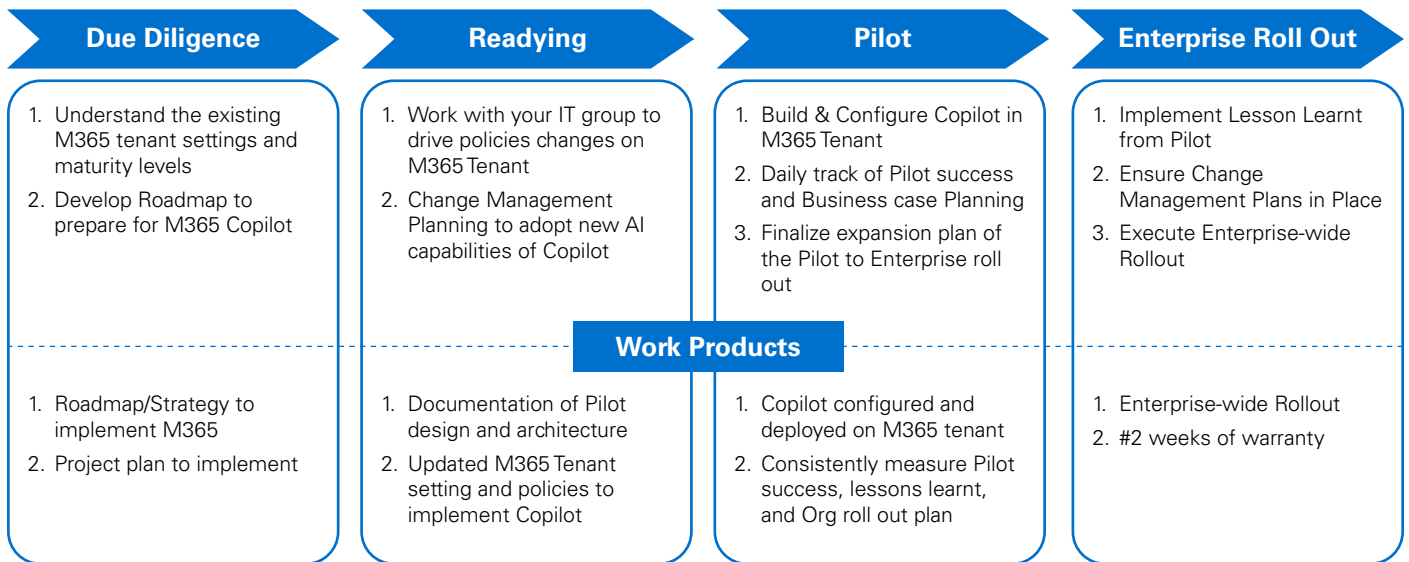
Due Diligence

1. Understand the existing M365 tenant settings and maturity levels
2. Develop Roadmap to prepare for M365 Copilot

Readying

1. Work with your IT group to drive policies changes on M365 Tenant
2. Change Management Planning to adopt new AI capabilities of Copilot

Pilot

1. Build & Configure Copilot in M365 Tenant
2. Daily track of Pilot success and Business case Planning
3. Finalize expansion plan of the Pilot to Enterprise roll out

Enterprise Roll Out

1. Implement Lesson Learnt from Pilot
2. Ensure Change Management Plans in Place
3. Execute Enterprise-wide Rollout

Work Products

1. Roadmap/Strategy to implement M365
2. Project plan to implement

1. Documentation of Pilot design and architecture
2. Updated M365 Tenant setting and policies to implement Copilot

1. Copilot configured and deployed on M365 tenant
2. Consistently measure Pilot success, lessons learnt, and Org roll out plan

1. Enterprise-wide Rollout
2. #2 weeks of warranty